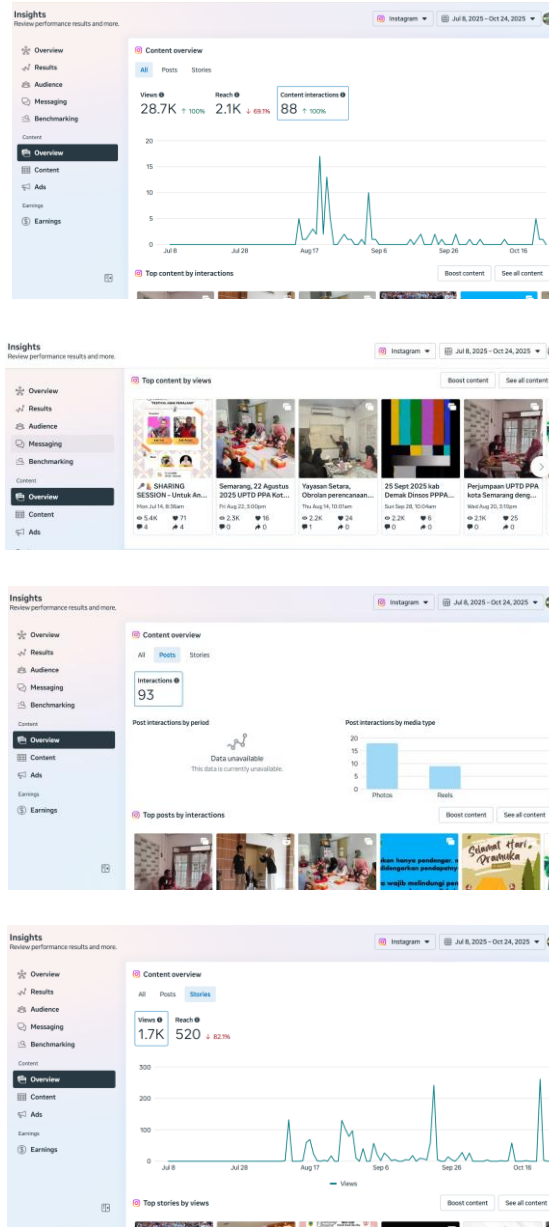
Insights
Review performance results and more.

Instagram ▾ | Jul 8, 2025 – Oct 24, 2025 ▾

Overview
Results
Audience
Messaging
Benchmarking
Content
Overview
Content
Ads
Earnings
Earnings

Content overview
All | Posts | Stories

Views ⓘ 28.7K ↑ 100%
Reach ⓘ 2.1K ↓ 69.1%
Content interactions ⓘ 88 ↑ 100%

20
15
10
5
0
Jul 8 | Jul 28 | Aug 17 | Sep 6 | Sep 26 | Oct 16

Top content by interactions
Boost content | See all content

Insights
Review performance results and more.

Instagram ▾ | Jul 8, 2025 – Oct 24, 2025 ▾

Overview
Results
Audience
Messaging
Benchmarking
Content
Overview
Content
Ads

Top content by views
Boost content | See all content

SHARING SESSION - Untuk An...
Mon Jul 14, 8:36am
5.4K 71
8 4

Semarang, 22 Agustus 2025 UPTD PPA Kot...
Fri Aug 22, 3:00pm
2.3K 16
0 0

Yayasan Setara, Obrolan perencanaan...
Thu Aug 14, 10:01am
2.2K 24
1 0

25 Sept 2025 kab Demak Dinsos PPPA...
Sun Sep 28, 10:04am
2.2K 6
0 0

Perjumpaan UPTD PPA kota Semarang deng...
Wed Aug 20, 3:10pm
2.1K 25
0 0

Insights
Review performance results and more.

Instagram ▾ | Jul 8, 2025 – Oct 24, 2025 ▾

Overview
Results
Audience
Messaging
Benchmarking
Content
Overview
Content
Ads
Earnings
Earnings

Content overview
All | Posts | Stories

Interactions ⓘ
93

Post interactions by period
Data unavailable
This data is currently unavailable.

Post interactions by media type
20
15
10
5
0
Photos | Reels

Top posts by interactions
Boost content | See all content

kan hanya pendengar,
didengarkan pendapatny
wajib melindungi pen
Selamat Hari Pramuka

Insights
Review performance results and more.

Instagram ▾ | Jul 8, 2025 – Oct 24, 2025 ▾

Overview
Results
Audience
Messaging
Benchmarking
Content
Overview
Content
Ads
Earnings
Earnings

Content overview
All | Posts | Stories

Views ⓘ 1.7K
Reach ⓘ 520 ↓ 82.1%

300
200
100
0
Jul 8 | Jul 28 | Aug 17 | Sep 6 | Sep 26 | Oct 16
— Views

Top stories by views
Boost content | See all content